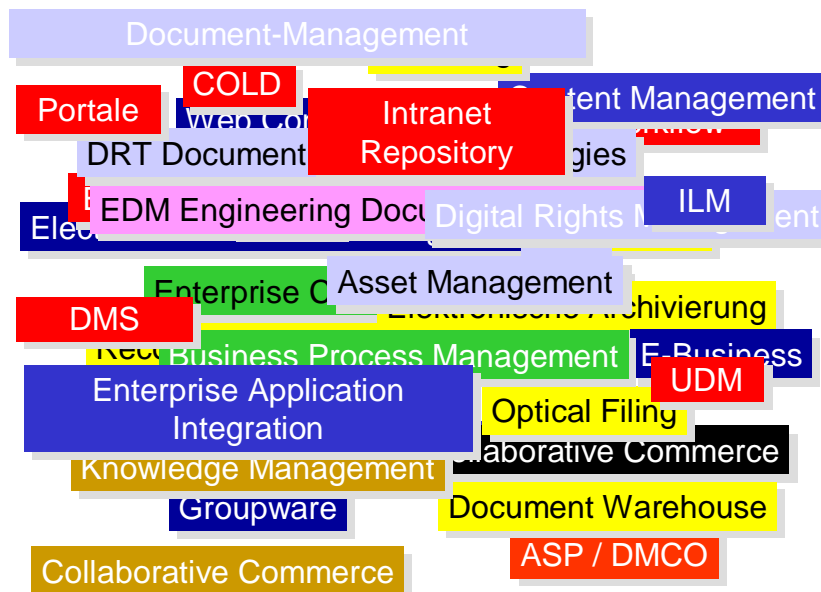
Document-Management

COLD

Portale

Web Co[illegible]

Intranet Repository

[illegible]ontent Management

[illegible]rkflow

DRT Document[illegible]gies

ILM

E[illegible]

EDM Engineering Docu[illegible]

Digital Rights M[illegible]ent

Elec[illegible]

Enterprise C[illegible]

Asset Management

Elektronische Archivierung

DMS

Rec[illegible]

Business Process Management

E-Business

UDM

Enterprise Application Integration

Optical Filing

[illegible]laborative Commerce

Knowledge Management

Groupware

Document Warehouse

ASP / DMCO

Collaborative Commerce